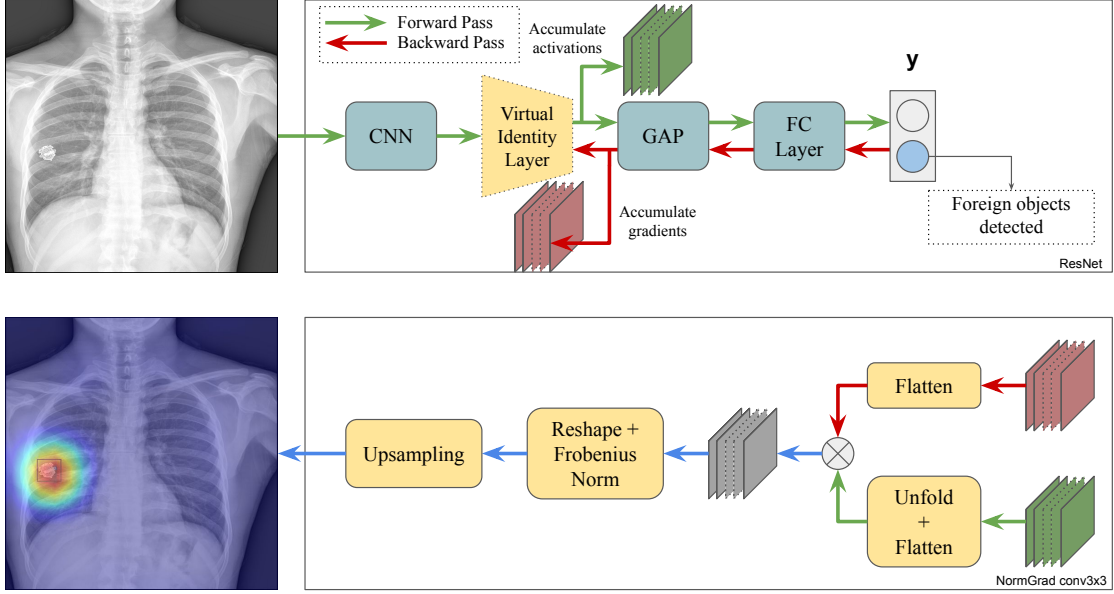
Forward Pass
Backward Pass
Accumulate activations
y
CNN
Virtual Identity Layer
GAP
FC Layer
Accumulate gradients
Foreign objects detected
ResNet

Flatten
Upsampling
Reshape + Frobenius Norm
Unfold + Flatten
NormGrad conv3x3